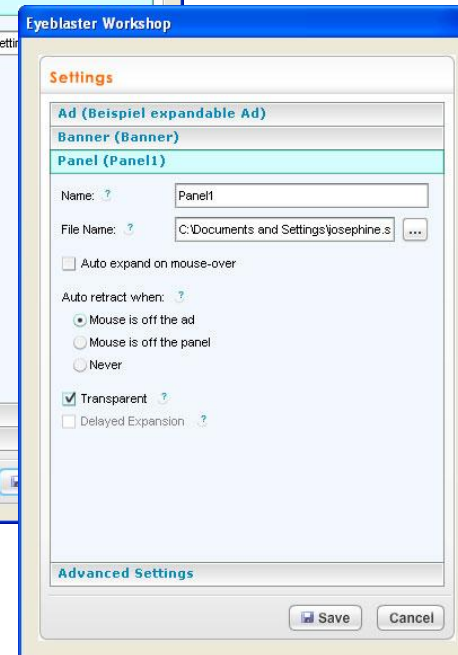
ettir

Eyeblaster Workshop

Settings

Ad (Beispiel expandable Ad)

Banner (Banner)

Panel (Panel1)

Name: ?
Panel1

File Name: ?
C:\Documents and Settings\josephine.s
...

Auto expand on mouse-over

Auto retract when: ?

Mouse is off the ad

Mouse is off the panel

Never

Transparent ?

Delayed Expansion ?

Advanced Settings

Save

Cancel